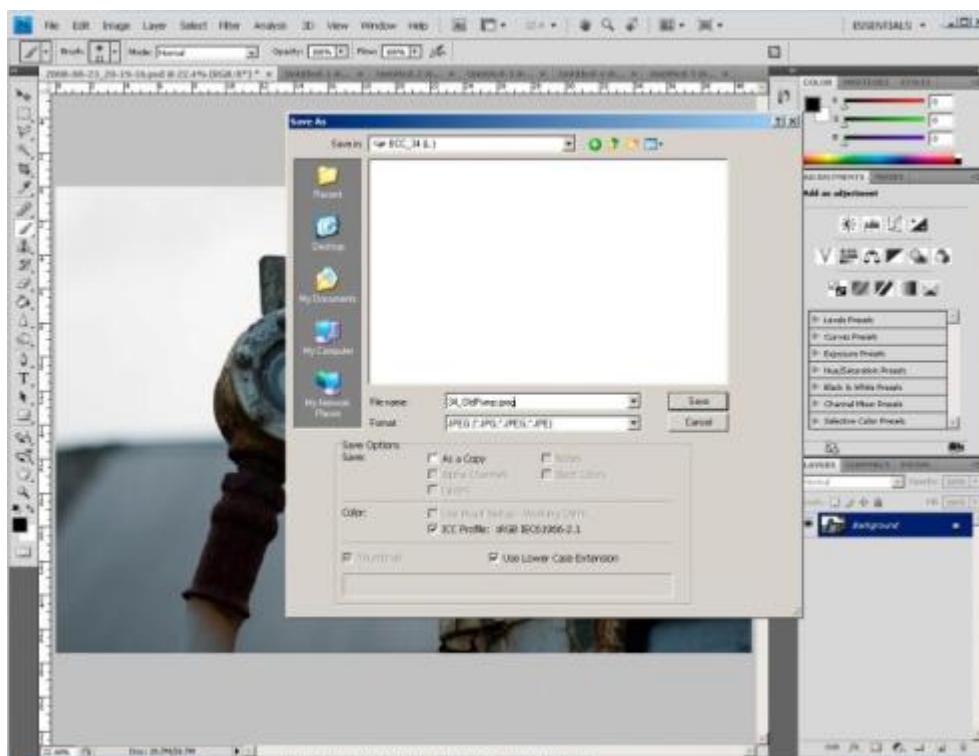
File Edit Image Layer Select Filter Analysis 3D View Window Help

ESSENTIALS

Brush: Mode: Normal Opacity: 100% Flow: 100%

Save As

Save in: ICC_34 (L:)

Recent

Desktop

My Documents

My Computer

My Network Places

File name: 34_OldPipes.jpeg

Format: JPEG (*.JPG;*.JPEG;*.JPE)

Save

Cancel

Save Options

Save:

As a Copy

Notes

Alpha Channels

Spot Colors

Layers

Color:

Use Proof Setup: Working CMYK

ICC Profile: sRGB IEC61966-2.1

Thumbnail

Use Lower Case Extension

COLOR

ADJUSTMENTS

Add an adjustment

Levels Presets

Curves Presets

Exposure Presets

Hue/Saturation Presets

Black & White Presets

Channel Mixer Presets

Selective Color Presets

LAYERS

Normal

Background